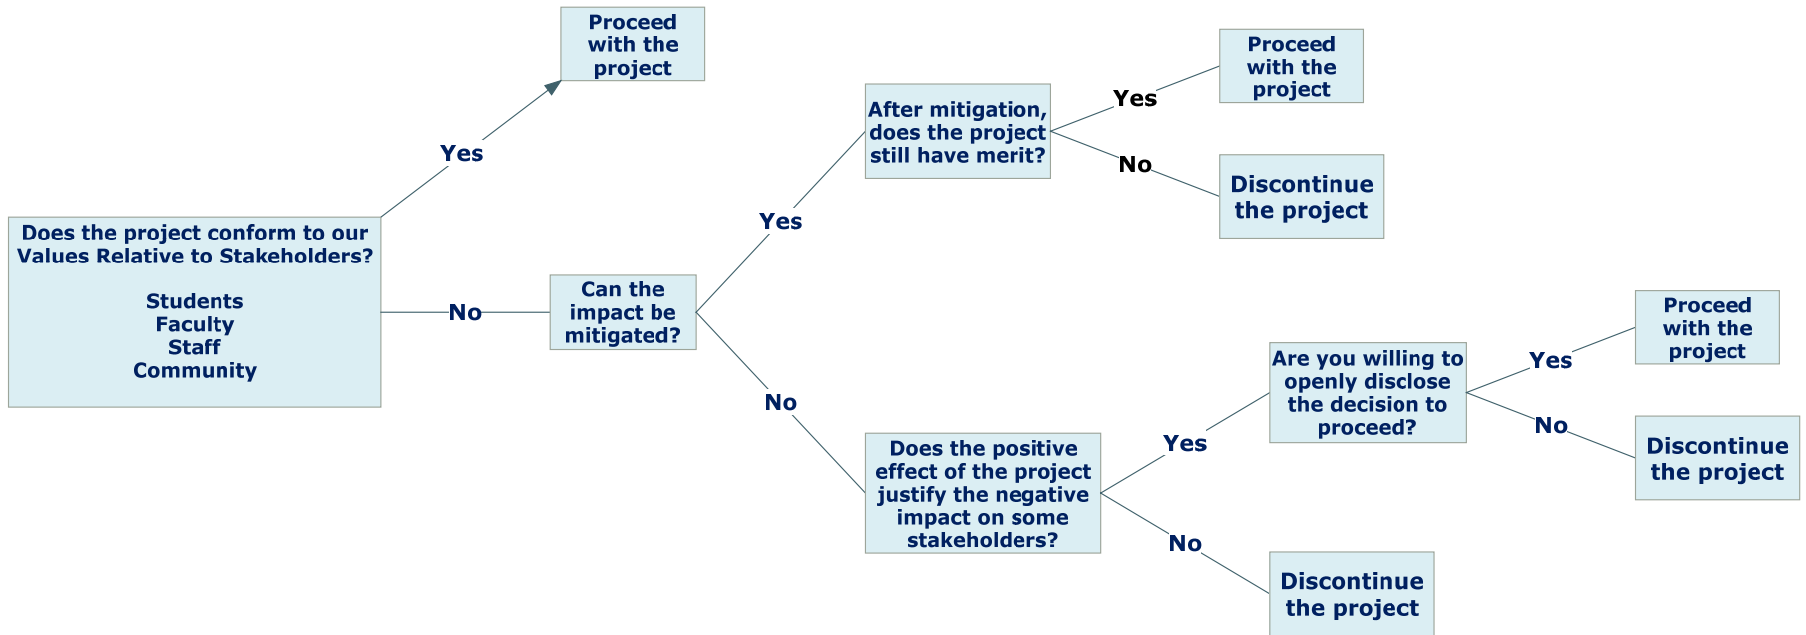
Does the project conform to our Values Relative to Stakeholders?

Students
Faculty
Staff
Community

Yes

Proceed with the project

No

Can the impact be mitigated?

Yes

After mitigation, does the project still have merit?

Yes

Proceed with the project

No

Discontinue the project

No

Does the positive effect of the project justify the negative impact on some stakeholders?

Yes

Are you willing to openly disclose the decision to proceed?

Yes

Proceed with the project

No

Discontinue the project

No

Discontinue the project